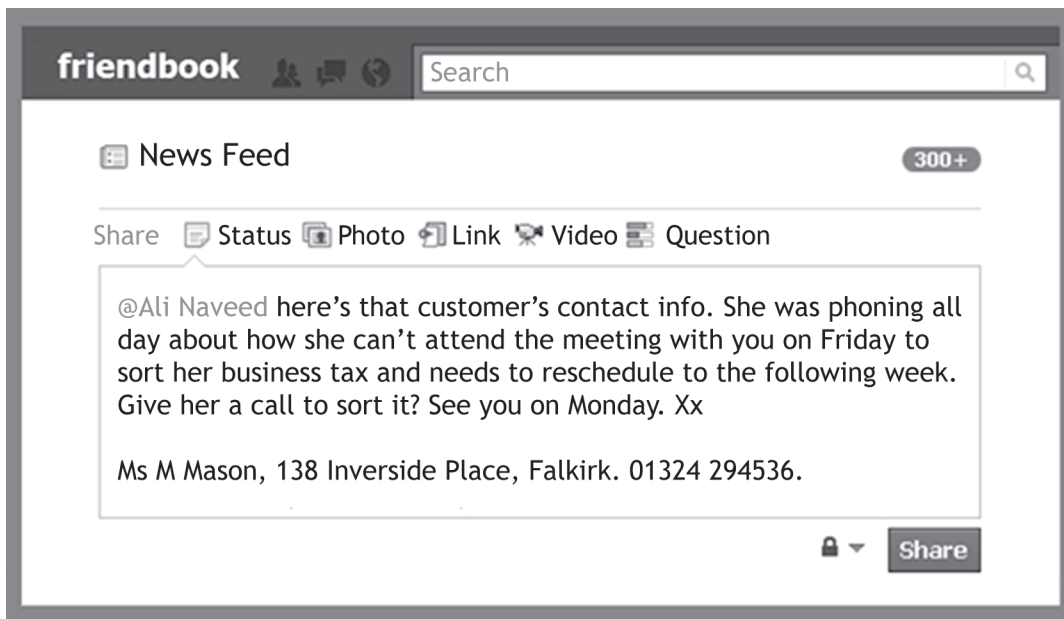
friendbook

Search

News Feed

300+

Share Status Photo Link Video Question

@Ali Naveed here's that customer's contact info. She was phoning all day about how she can't attend the meeting with you on Friday to sort her business tax and needs to reschedule to the following week. Give her a call to sort it? See you on Monday. Xx

Ms M Mason, 138 Inverside Place, Falkirk. 01324 294536.

Share